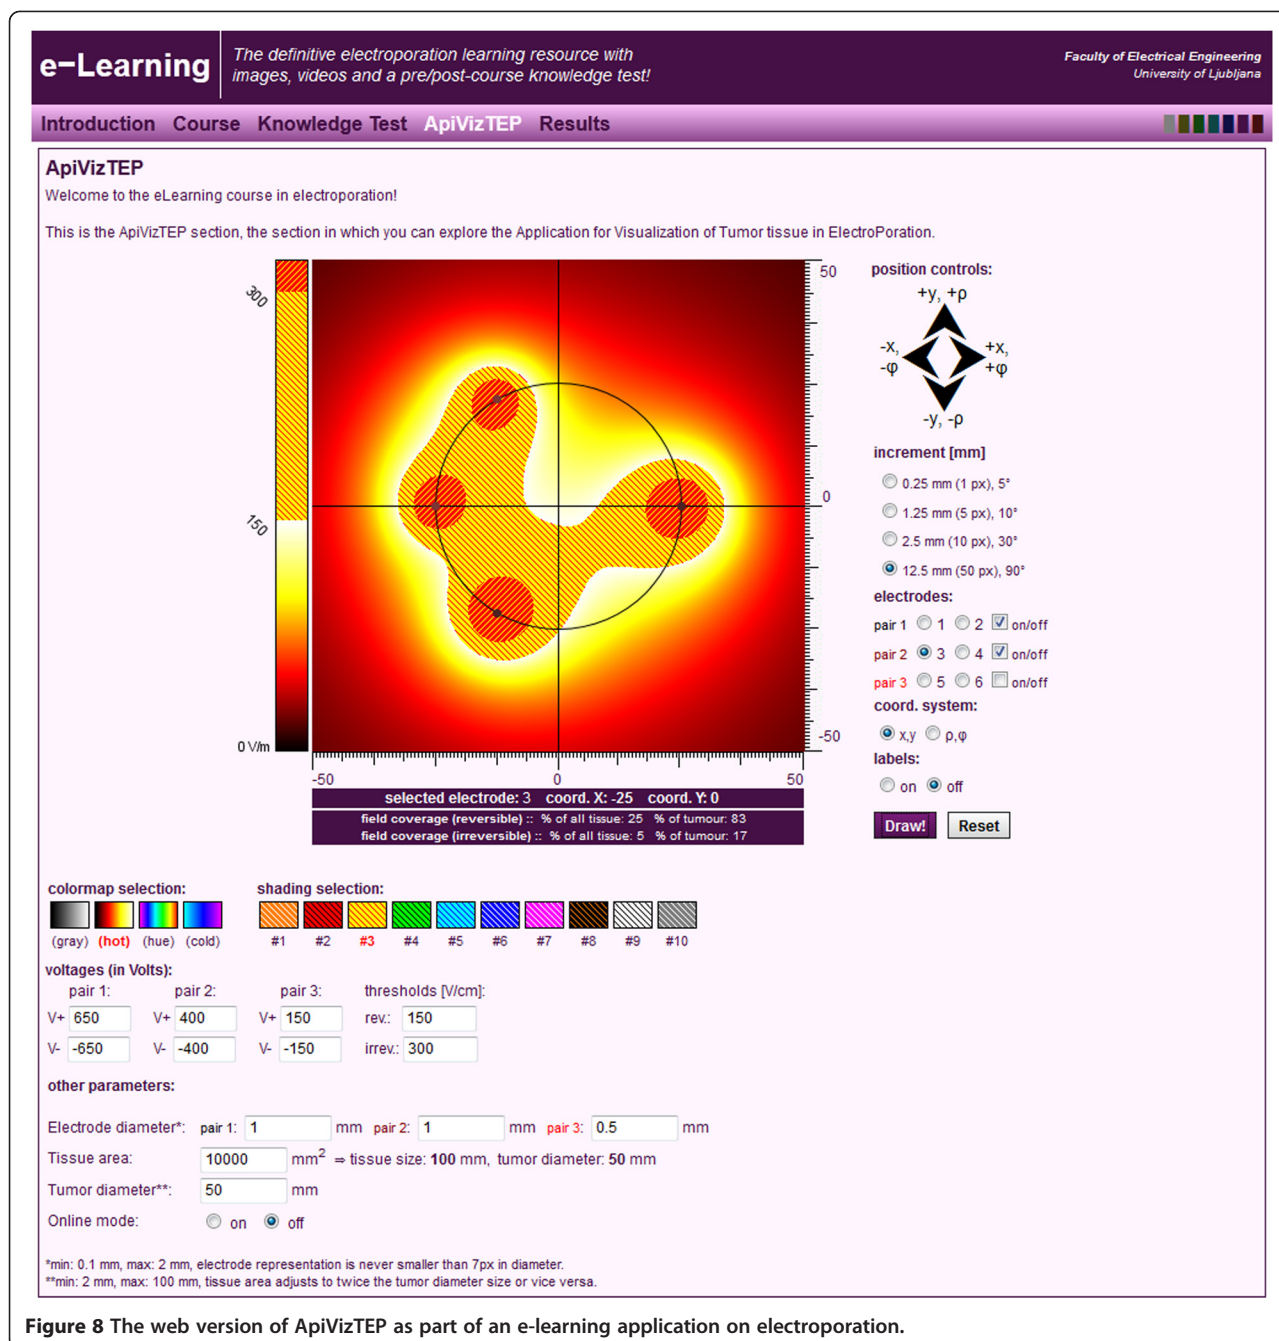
e–Learning

The definitive electroporation learning resource with images, videos and a pre/post-course knowledge test!

Faculty of Electrical Engineering
University of Ljubljana

Introduction Course Knowledge Test ApiVizTEP Results

ApiVizTEP

Welcome to the eLearning course in electroporation!

This is the ApiVizTEP section, the section in which you can explore the Application for Visualization of Tumor tissue in ElectroPoration.

300

150

0 V/m

50

0

-50

-50 0 50

selected electrode: 3 coord. X: -25 coord. Y: 0

field coverage (reversible) :: % of all tissue: 25 % of tumour: 83

field coverage (irreversible) :: % of all tissue: 5 % of tumour: 17

position controls:

+y, +ρ

-x, -φ

+x, +φ

-y, -ρ

increment [mm]

0.25 mm (1 px), 5°

1.25 mm (5 px), 10°

2.5 mm (10 px), 30°

12.5 mm (50 px), 90°

electrodes:

pair 1 1 2 on/off

pair 2 3 4 on/off

pair 3 5 6 on/off

coord. system:

x,y ρ,φ

labels:

on off

Draw! Reset

colormap selection:

(gray) (hot) (hue) (cold)

shading selection:

#1 #2 #3 #4 #5 #6 #7 #8 #9 #10

voltages (in Volts):

pair 1: pair 2: pair 3: thresholds [V/cm]:

V+ 650 V+ 400 V+ 150 rev.: 150

V- -650 V- -400 V- -150 irrev.: 300

other parameters:

Electrode diameter*: pair 1: 1 mm pair 2: 1 mm pair 3: 0.5 mm

Tissue area: 10000 mm$^2$ ⇒ tissue size: 100 mm, tumor diameter: 50 mm

Tumor diameter**: 50 mm

Online mode: on off

*min: 0.1 mm, max: 2 mm, electrode representation is never smaller than 7px in diameter.
**min: 2 mm, max: 100 mm, tissue area adjusts to twice the tumor diameter size or vice versa.

Figure 8 The web version of ApiVizTEP as part of an e-learning application on electroporation.